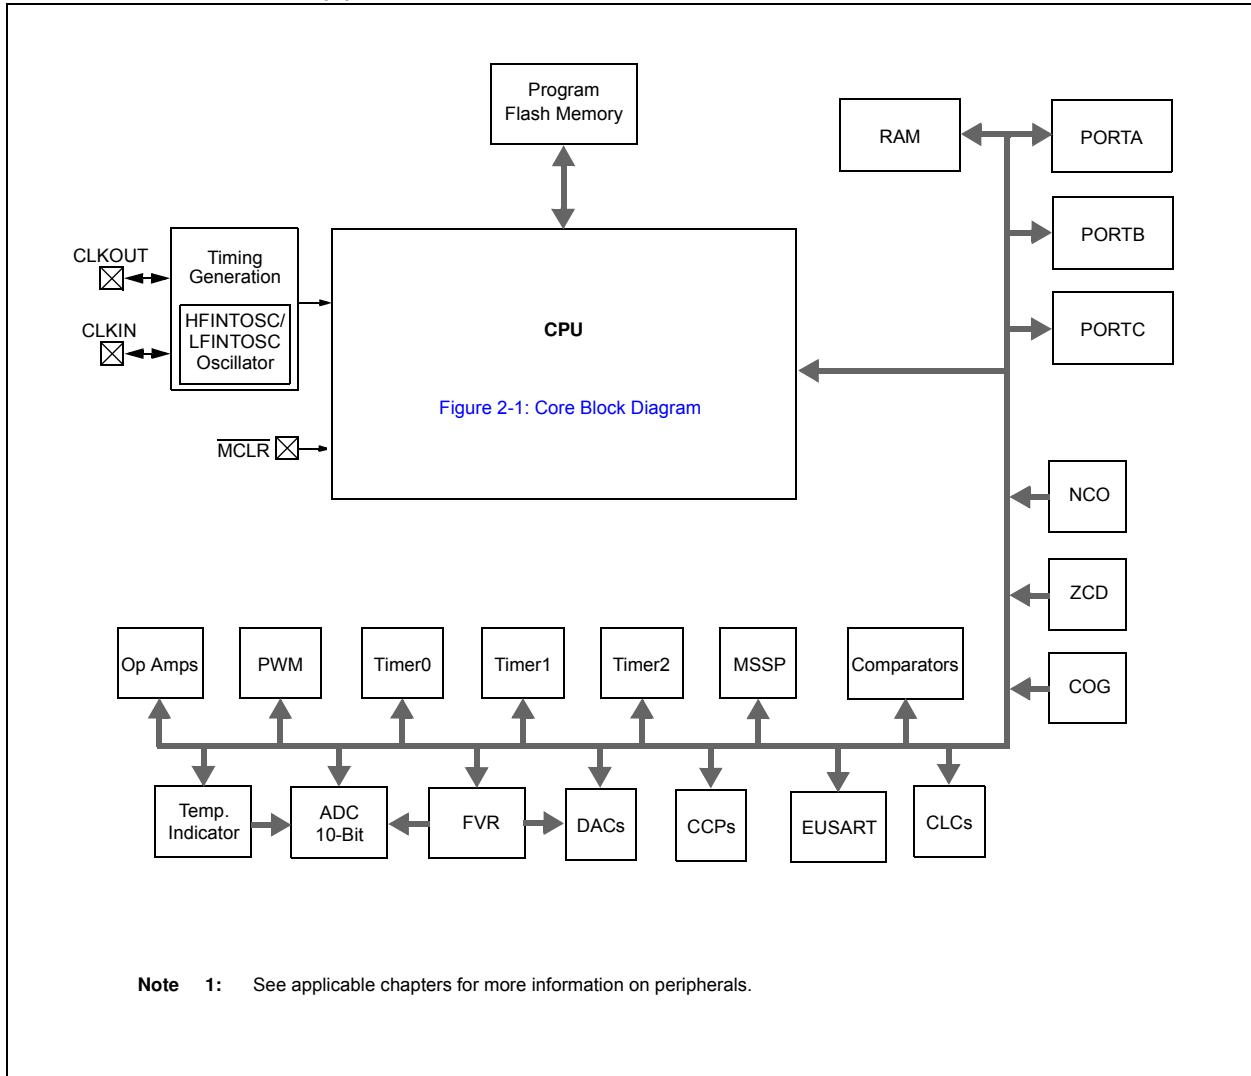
Program Flash Memory

RAM

PORTA

PORTB

PORTC

CLKOUT

CLKIN

Timing Generation

HFINTOSC/ LFINTOSC Oscillator

CPU

Figure 2-1: Core Block Diagram

$\overline{MCLR}$

NCO

ZCD

COG

Op Amps

PWM

Timer0

Timer1

Timer2

MSSP

Comparators

Temp. Indicator

ADC 10-Bit

FVR

DACs

CCPs

EUSART

CLCs

Note 1: See applicable chapters for more information on peripherals.